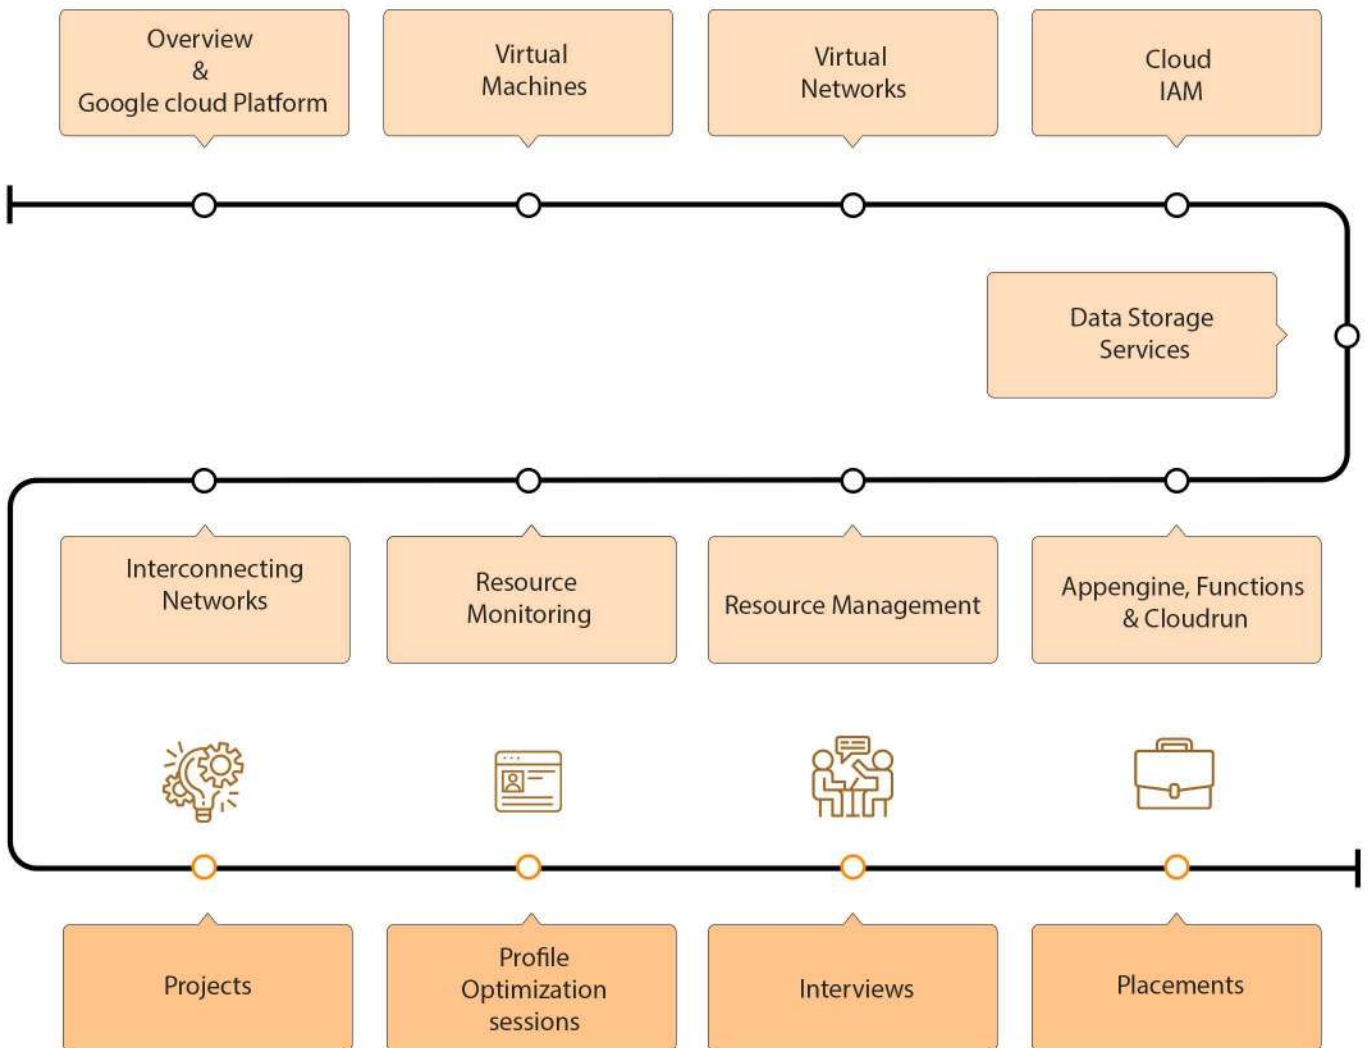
Overview
&
Google cloud Platform

Virtual
Machines

Virtual
Networks

Cloud
IAM

Data Storage
Services

Interconnecting
Networks

Resource
Monitoring

Resource Management

Appengine, Functions
& Cloudrun

Projects

Profile
Optimization
sessions

Interviews

Placements